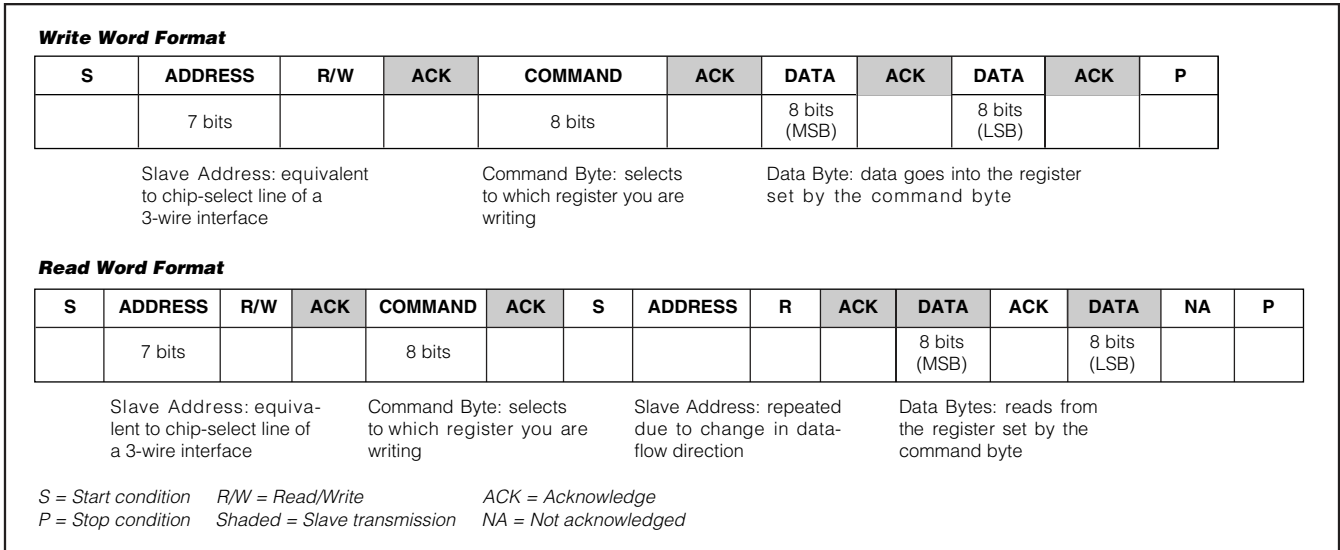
**Write Word Format**

| S | ADDRESS | R/W | ACK | COMMAND | ACK | DATA | ACK | DATA | ACK | P |
|---|---|---|---|---|---|---|---|---|---|---|
| | 7 bits | | | 8 bits | | 8 bits (MSB) | | 8 bits (LSB) | | |

Slave Address: equivalent to chip-select line of a 3-wire interface

Command Byte: selects to which register you are writing

Data Byte: data goes into the register set by the command byte

**Read Word Format**

| S | ADDRESS | R/W | ACK | COMMAND | ACK | S | ADDRESS | R | ACK | DATA | ACK | DATA | NA | P |
|---|---|---|---|---|---|---|---|---|---|---|---|---|---|---|
| | 7 bits | | | 8 bits | | | | | | 8 bits (MSB) | | 8 bits (LSB) | | |

Slave Address: equivalent to chip-select line of a 3-wire interface

Command Byte: selects to which register you are writing

Slave Address: repeated due to change in dataflow direction

Data Bytes: reads from the register set by the command byte

S = Start condition R/W = Read/Write ACK = Acknowledge
P = Stop condition Shaded = Slave transmission NA = Not acknowledged